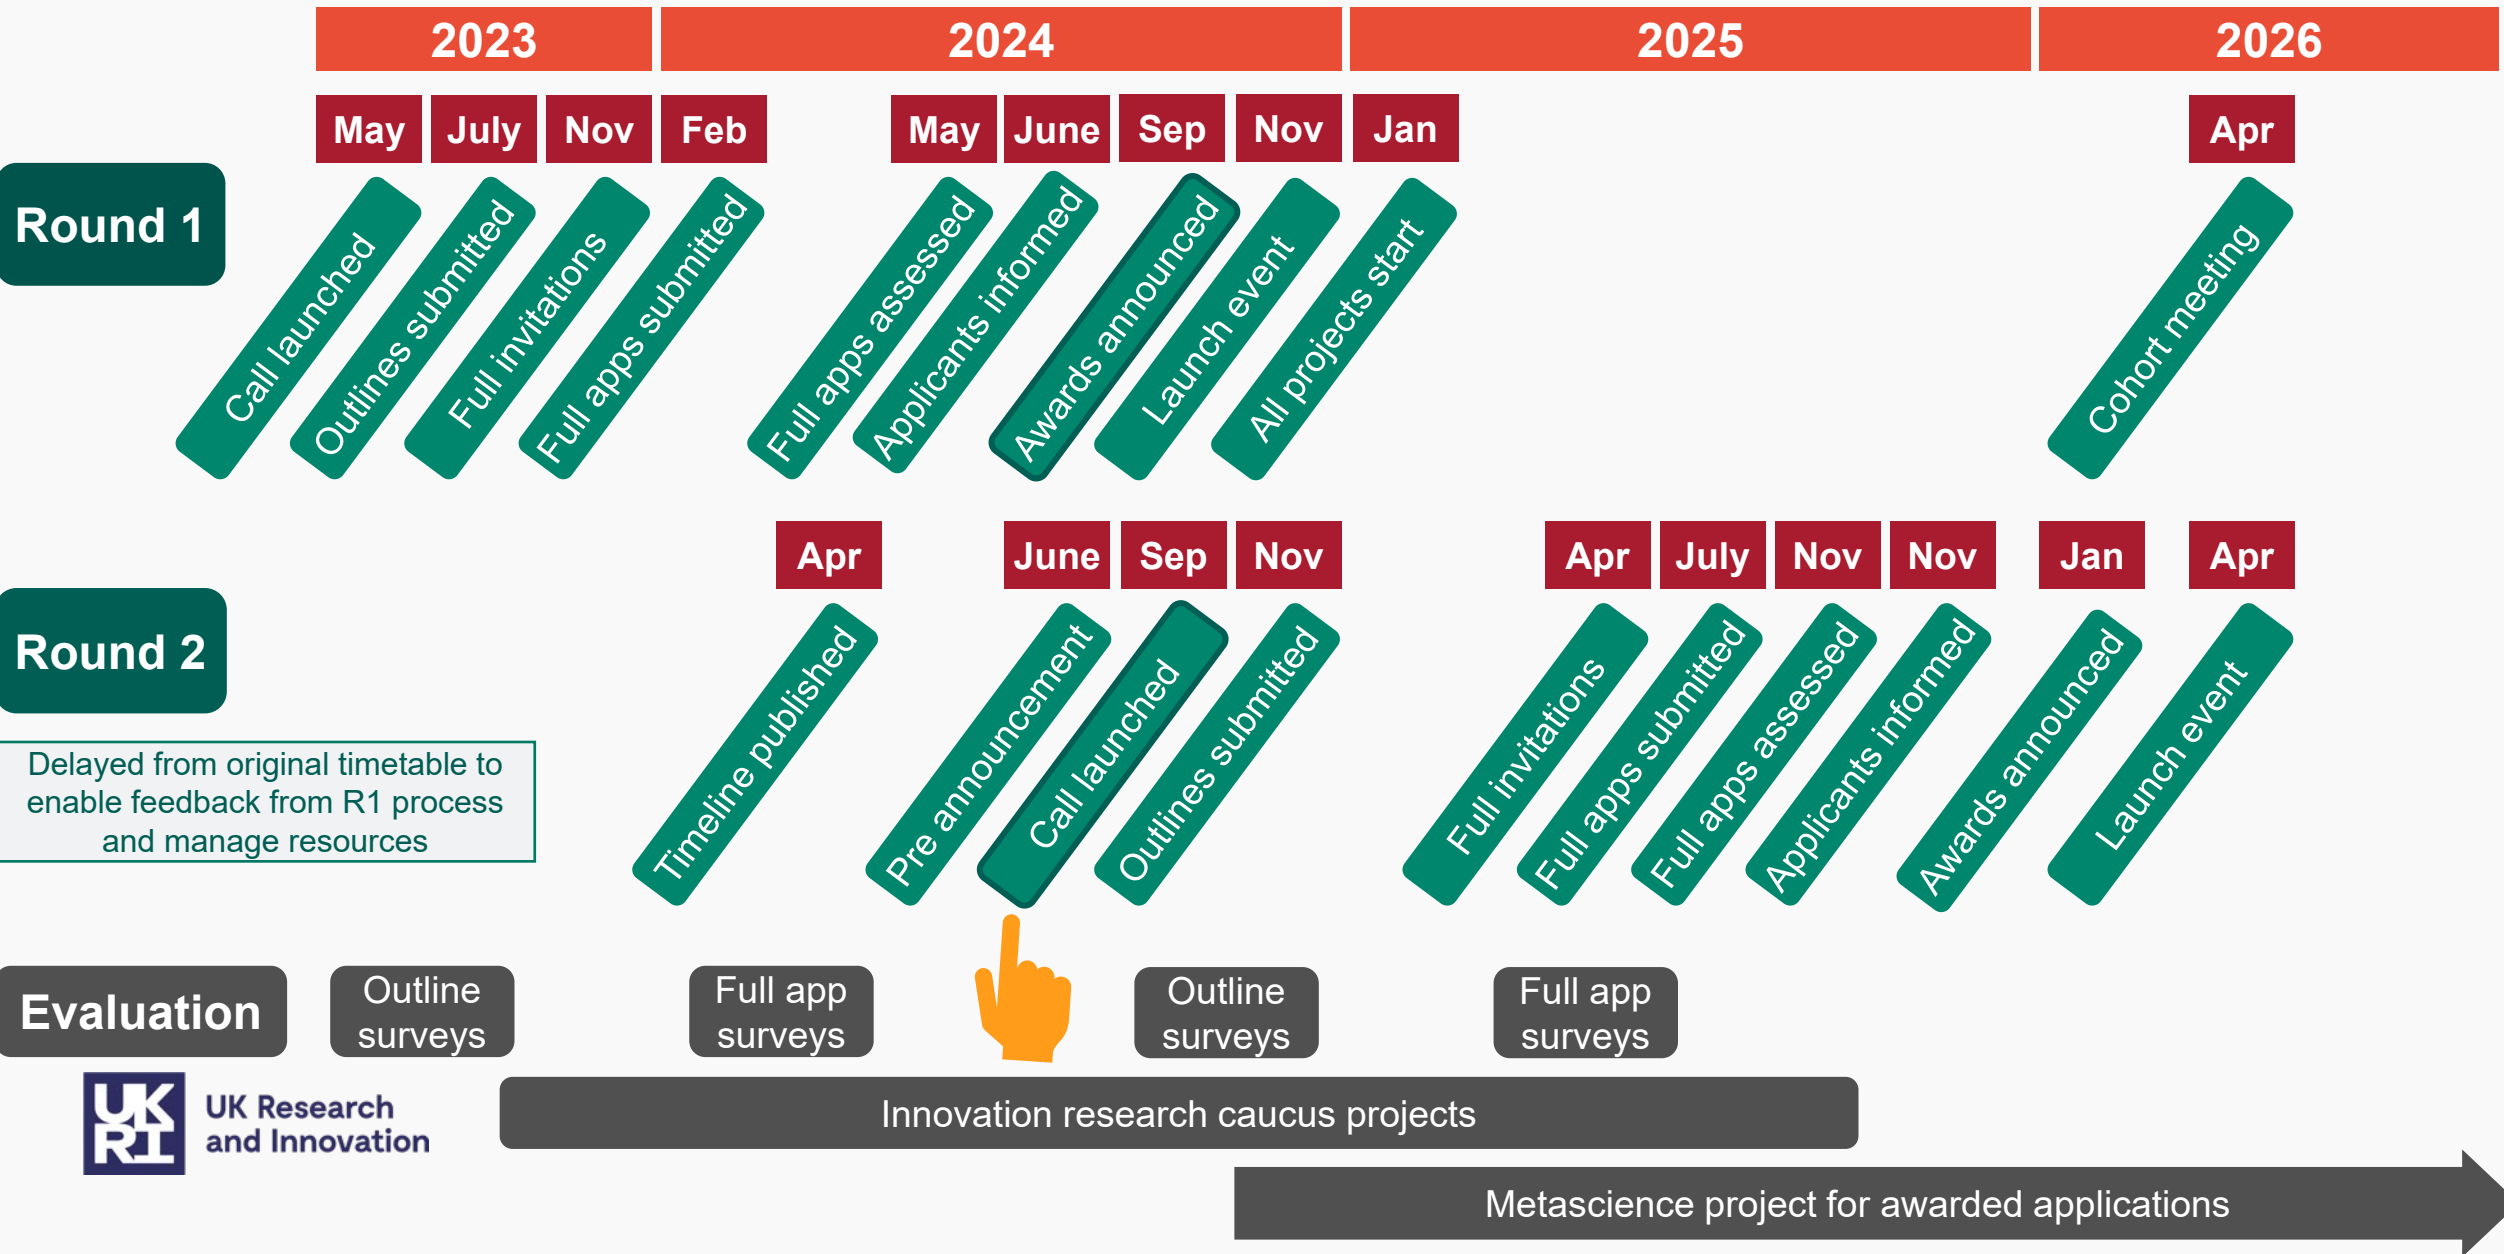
2023 2024 2025 2026

May July Nov Feb May June Sep Nov Jan Apr

Round 1

Call launched
Outlines submitted
Full invitations
Full apps submitted
Full apps assessed
Applicants informed
Awards announced
Launch event
All projects start
Cohort meeting

Apr June Sep Nov Apr July Nov Nov Jan Apr

Round 2

Delayed from original timetable to enable feedback from R1 process and manage resources

Timeline published
Pre announcement
Call launched
Outlines submitted
Full invitations
Full apps submitted
Full apps assessed
Applicants informed
Awards announced
Launch event

Evaluation

Outline surveys
Full app surveys
Outline surveys
Full app surveys

UK RI UK Research and Innovation

Innovation research caucus projects

Metascience project for awarded applications